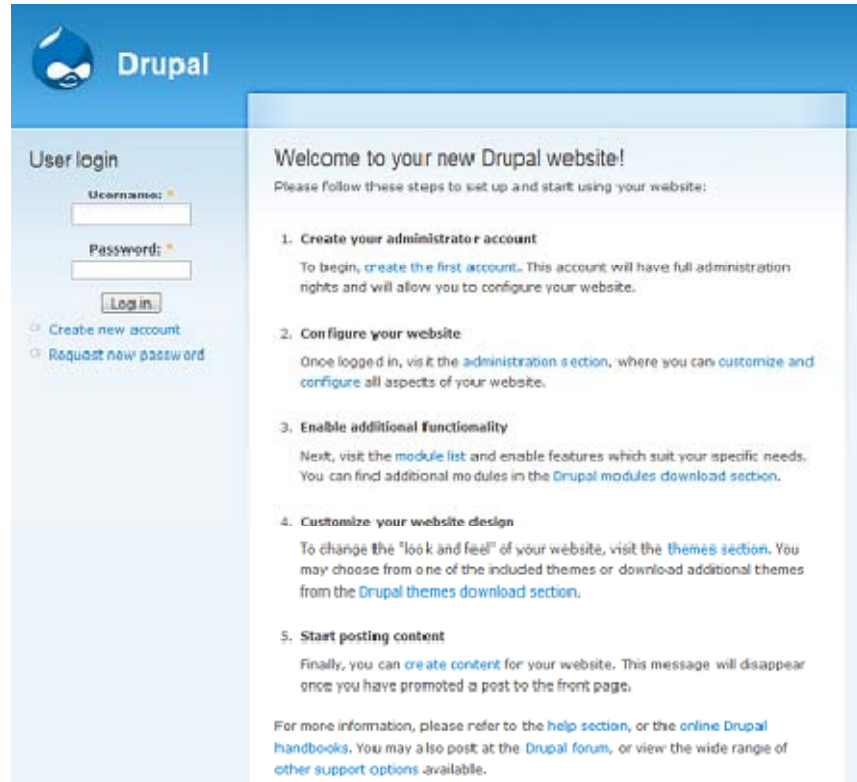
Drupal

User login

Username: *

Password: *

Log in

Create new account

Request new password

Welcome to your new Drupal website!

Please follow these steps to set up and start using your website:

1. Create your administrator account

To begin, create the first account. This account will have full administration rights and will allow you to configure your website.

2. Configure your website

Once logged in, visit the administration section, where you can customize and configure all aspects of your website.

3. Enable additional functionality

Next, visit the module list and enable features which suit your specific needs. You can find additional modules in the Drupal modules download section.

4. Customize your website design

To change the "look and feel" of your website, visit the themes section. You may choose from one of the included themes or download additional themes from the Drupal themes download section.

5. Start posting content

Finally, you can create content for your website. This message will disappear once you have promoted a post to the front page.

For more information, please refer to the help section, or the online Drupal handbooks. You may also post at the Drupal forum, or view the wide range of other support options available.